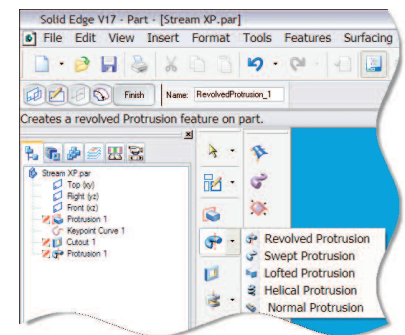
Solid Edge V17 - Part - [Stream XP.par]

File Edit View Insert Format Tools Features Surfacing

Finish Name: RevolvedProtrusion_1

Creates a revolved Protrusion feature on part.

Stream XP.par
Top (xy)
Right (yz)
Front (xz)
Protrusion 1
Keypoint Curve 1
Cutout 1
Protrusion 1

Revolved Protrusion
Swept Protrusion
Lofted Protrusion
Helical Protrusion
Normal Protrusion